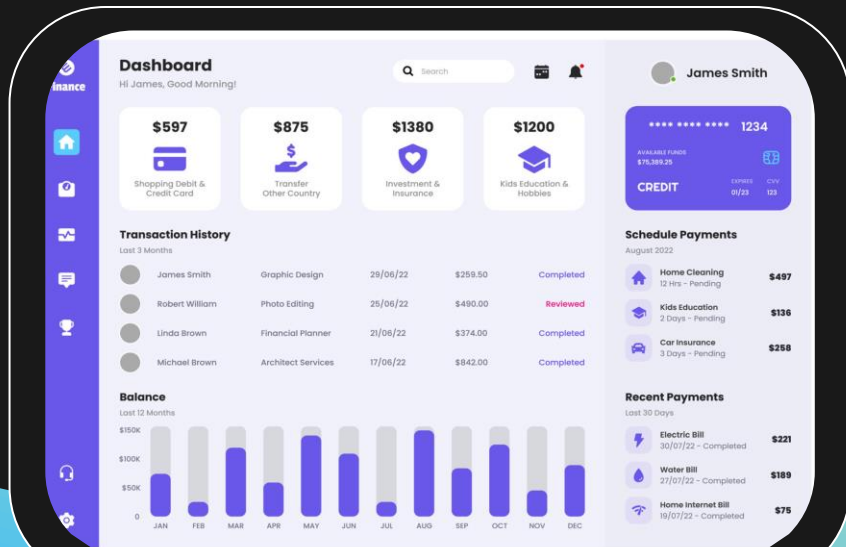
inance

Dashboard
Hi James, Good Morning!

Search

James Smith

$597
Shopping Debit & Credit Card

$875
Transfer Other Country

$1380
Investment & Insurance

$1200
Kids Education & Hobbies

**** **** **** 1234
AVAILABLE FUNDS
$75,389.25
CREDIT
EXPIRES 01/23
CVV 123

Transaction History
Last 3 Months

| James Smith | Graphic Design | 29/06/22 | $259.50 | Completed |
|---|---|---|---|---|
| Robert William | Photo Editing | 25/06/22 | $490.00 | Reviewed |
| Linda Brown | Financial Planner | 21/06/22 | $374.00 | Completed |
| Michael Brown | Architect Services | 17/06/22 | $842.00 | Completed |

Schedule Payments
August 2022

Home Cleaning
12 Hrs - Pending
$497

Kids Education
2 Days - Pending
$136

Car Insurance
3 Days - Pending
$258

Balance
Last 12 Months

$150K
$100K
$50K
0

JAN FEB MAR APR MAY JUN JUL AUG SEP OCT NOV DEC

Recent Payments
Last 30 Days

Electric Bill
30/07/22 - Completed
$221

Water Bill
27/07/22 - Completed
$189

Home Internet Bill
19/07/22 - Completed
$75